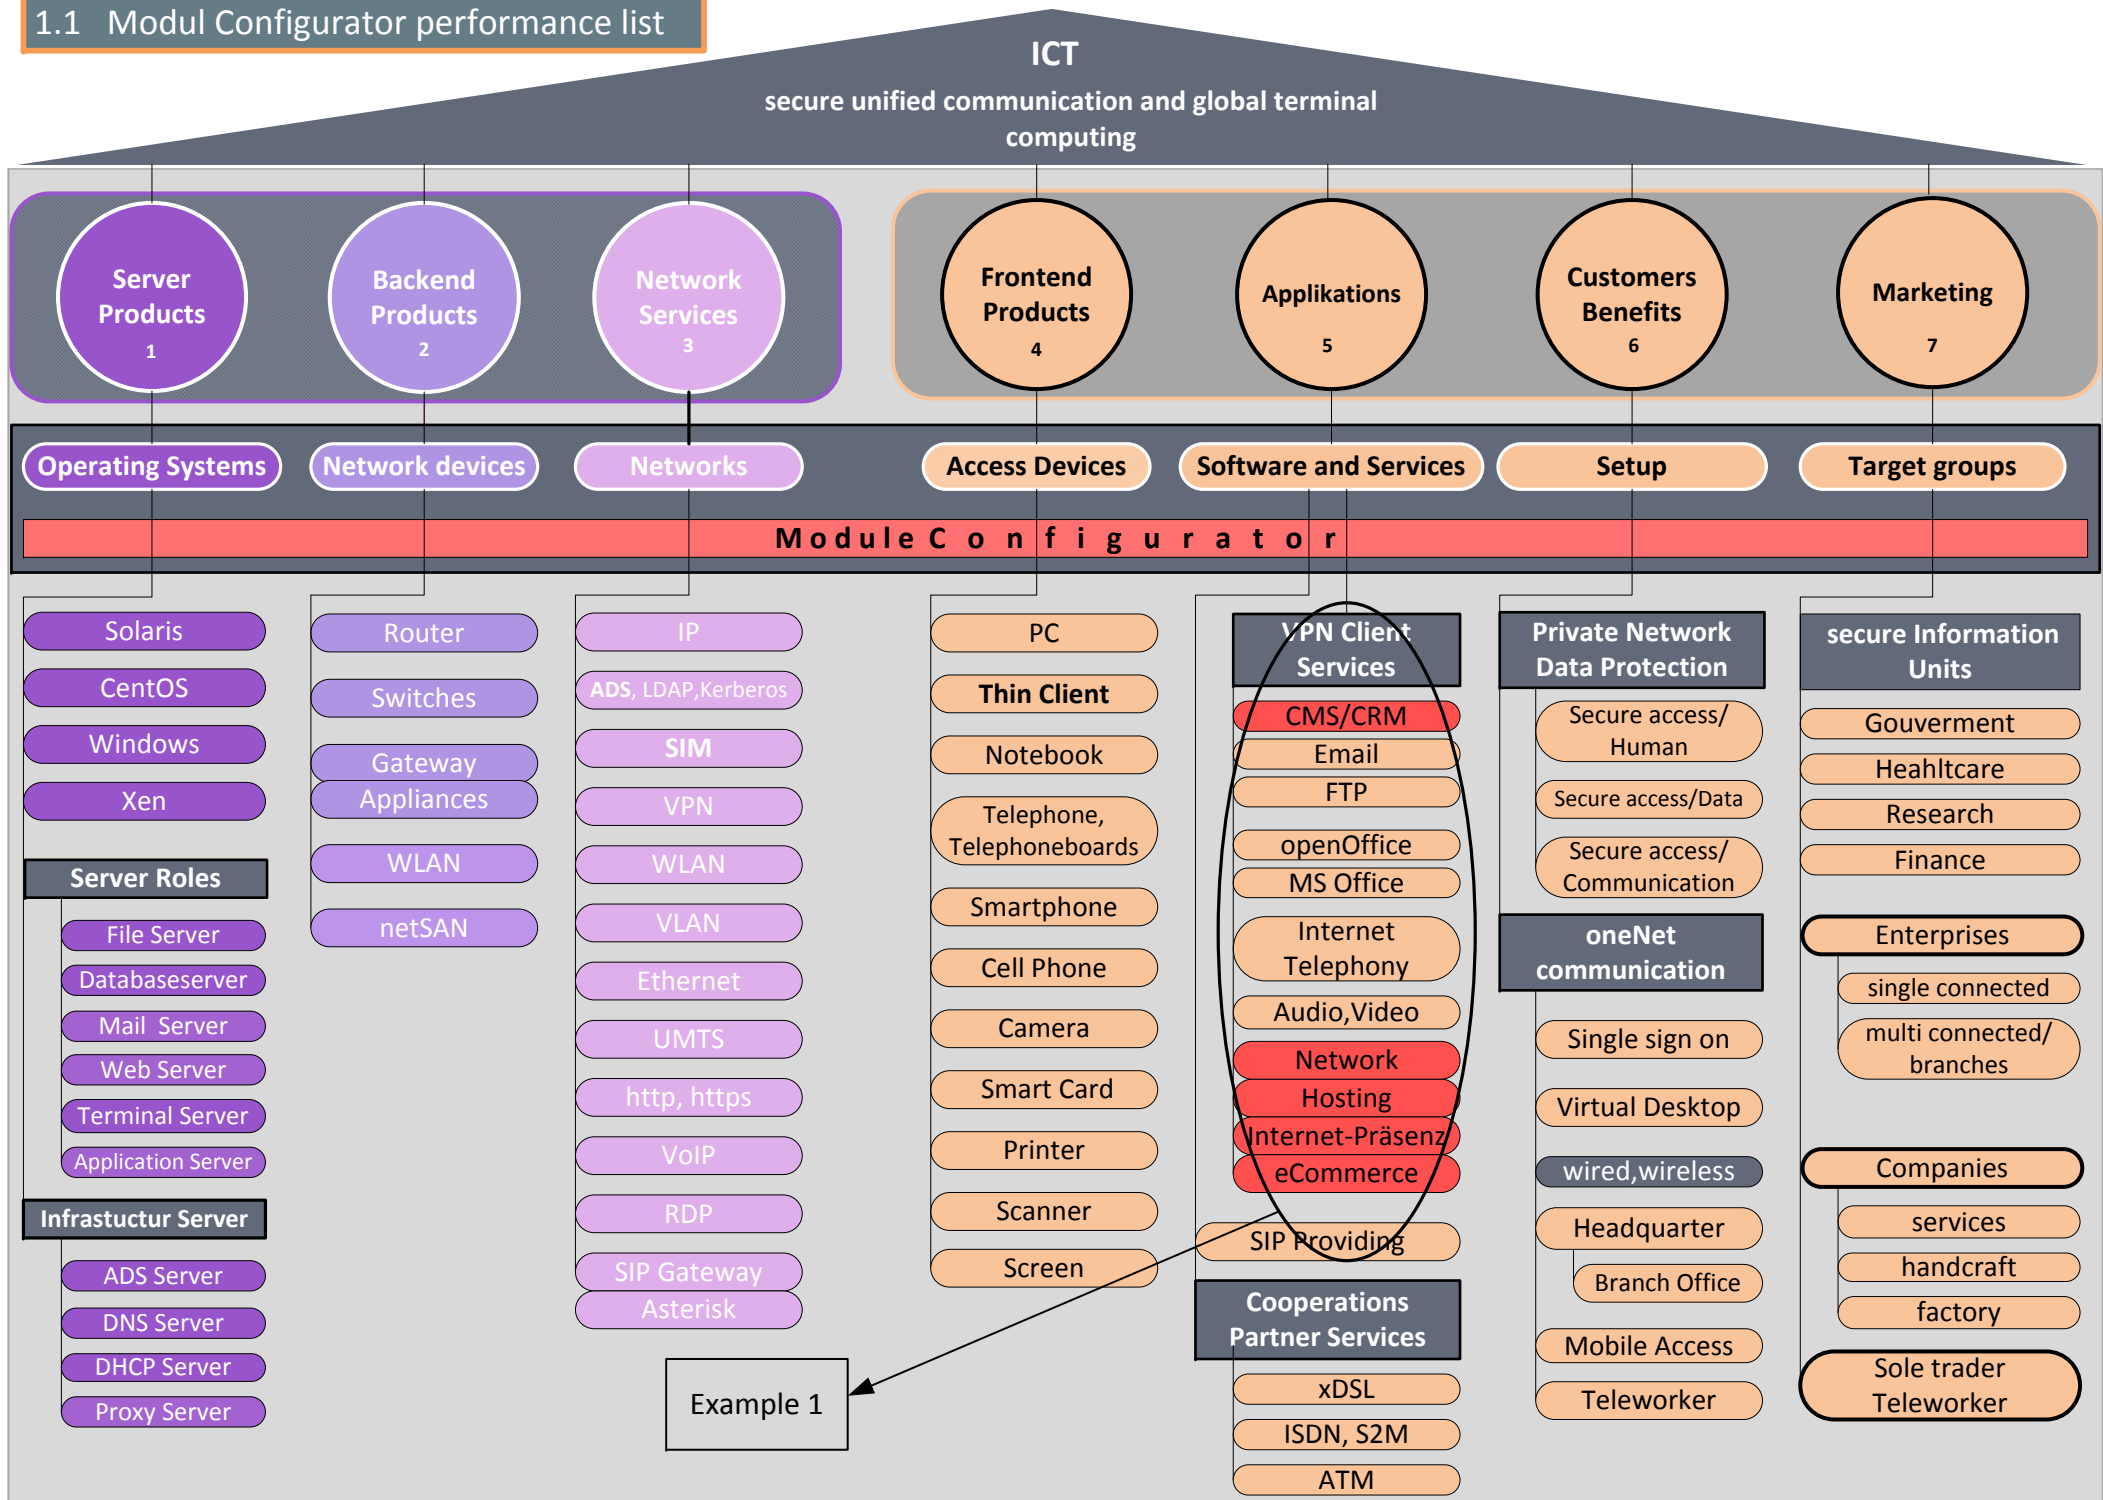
1.1 Modul Configurator performance list

ICT
secure unified communication and global terminal computing

Server Products 1
Backend Products 2
Network Services 3
Frontend Products 4
Applikations 5
Customers Benefits 6
Marketing 7

Operating Systems
Network devices
Networks
Access Devices
Software and Services
Setup
Target groups

Module Configurator

Solaris
CentOS
Windows
Xen

Server Roles
File Server
Databaseserver
Mail Server
Web Server
Terminal Server
Application Server

Infrastructur Server
ADS Server
DNS Server
DHCP Server
Proxy Server

Router
Switches
Gateway
Appliances
WLAN
netSAN

IP
ADS, LDAP,Kerberos
SIM
VPN
WLAN
VLAN
Ethernet
UMTS
http, https
VoIP
RDP
SIP Gateway
Asterisk

PC
Thin Client
Notebook
Telephone, Telephoneboards
Smartphone
Cell Phone
Camera
Smart Card
Printer
Scanner
Screen

VPN Client Services
CMS/CRM
Email
FTP
openOffice
MS Office
Internet Telephony
Audio,Video
Network
Hosting
Internet-Präsenz
eCommerce
SIP Providing

Cooperations Partner Services
xDSL
ISDN, S2M
ATM

Private Network Data Protection
Secure access/ Human
Secure access/Data
Secure access/ Communication

oneNet communication
Single sign on
Virtual Desktop
wired,wireless
Headquarter
Branch Office
Mobile Access
Teleworker

secure Information Units
Gouverment
Heahltcare
Research
Finance
Enterprises
single connected
multi connected/ branches
Companies
services
handcraft
factory
Sole trader Teleworker

Example 1